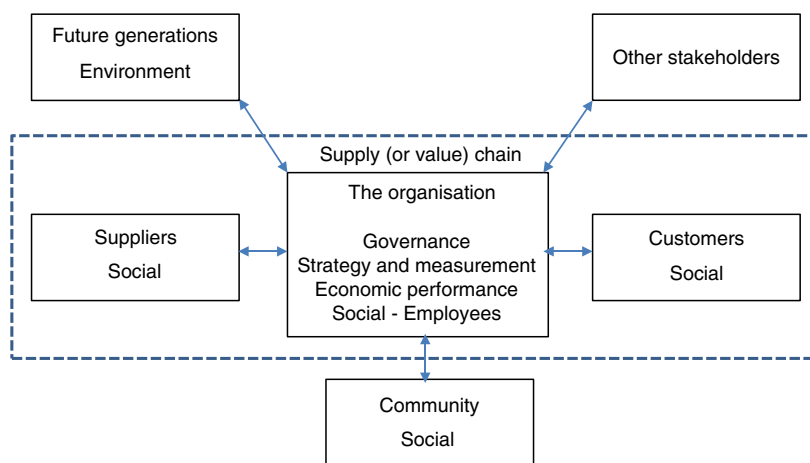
Future generations
Environment

Other stakeholders

Supply (or value) chain

The organisation

Governance
Strategy and measurement
Economic performance
Social - Employees

Suppliers
Social

Customers
Social

Community
Social